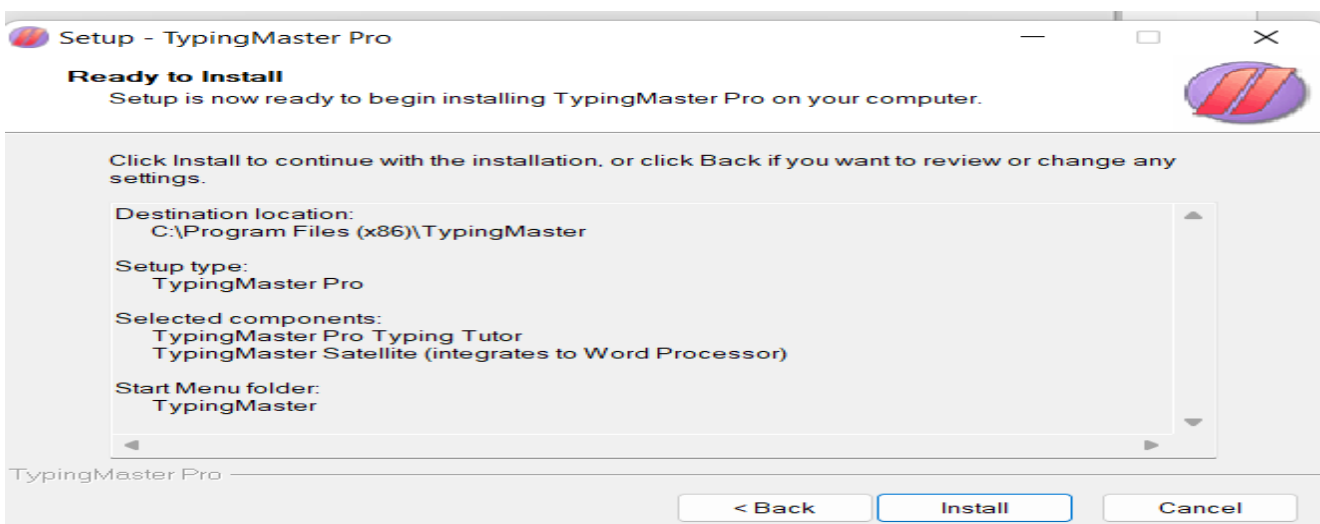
Setup - TypingMaster Pro

Ready to Install
Setup is now ready to begin installing TypingMaster Pro on your computer.

Click Install to continue with the installation, or click Back if you want to review or change any settings.

Destination location:
C:\Program Files (x86)\TypingMaster

Setup type:
TypingMaster Pro

Selected components:
TypingMaster Pro Typing Tutor
TypingMaster Satellite (integrates to Word Processor)

Start Menu folder:
TypingMaster

TypingMaster Pro

< Back
Install
Cancel